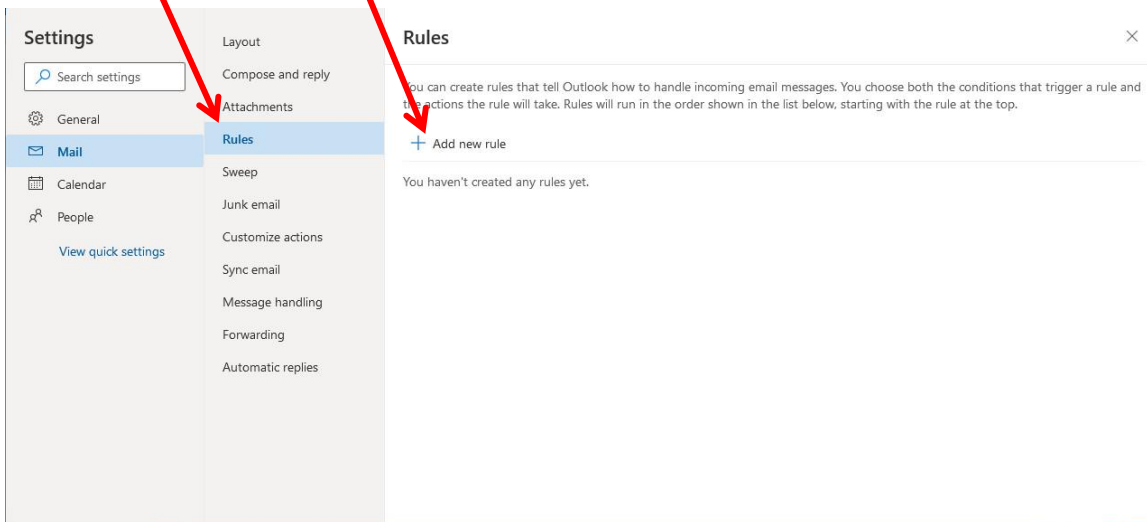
Settings

Search settings

General

Mail

Calendar

People

View quick settings

Layout

Compose and reply

Attachments

Rules

Sweep

Junk email

Customize actions

Sync email

Message handling

Forwarding

Automatic replies

Rules

You can create rules that tell Outlook how to handle incoming email messages. You choose both the conditions that trigger a rule and the actions the rule will take. Rules will run in the order shown in the list below, starting with the rule at the top.

+ Add new rule

You haven't created any rules yet.